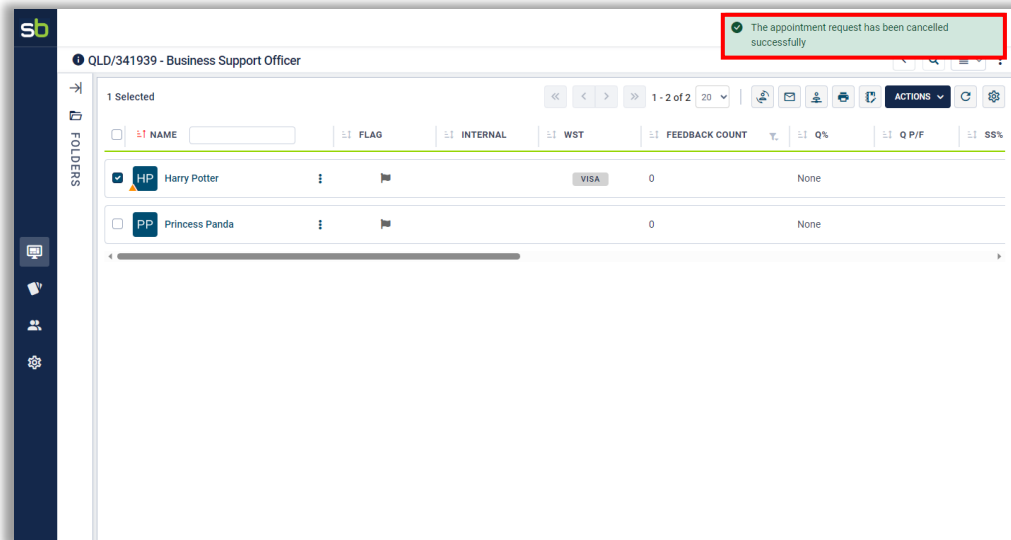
sb

The appointment request has been cancelled successfully

QLD/341939 - Business Support Officer

FOLDERS

1 Selected

1 - 2 of 2 20

ACTIONS

| | NAME | FLAG | INTERNAL | WST | FEEDBACK COUNT | Q% | Q P/F | SS% |
|---|---|---|---|---|---|---|---|---|
| | HP Harry Potter | | | VISA | 0 | None | | |
| | PP Princess Panda | | | | 0 | None | | |